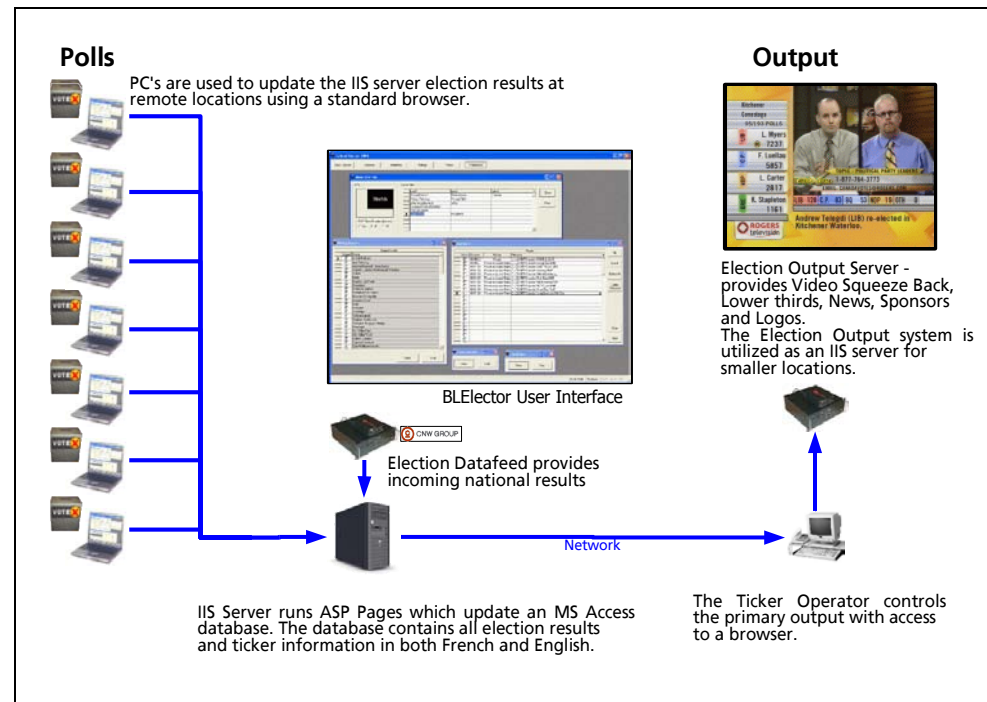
Polls

PC's are used to update the IIS server election results at remote locations using a standard browser.

Output

Kitchener
Coverage
L. Myers
7237
F. Lunlay
5857
L. Carter
2817
K. Stapleton
1161
Andrew Telegdi (LIB) re-elected in Kitchener Waterloo.
ROGERS television

Election Output Server - provides Video Squeeze Back, Lower thirds, News, Sponsors and Logos.
The Election Output system is utilized as an IIS server for smaller locations.

BLElector User Interface

CNW GROUP

Election Datafeed provides incoming national results

Network

IIS Server runs ASP Pages which update an MS Access database. The database contains all election results and ticker information in both French and English.

The Ticker Operator controls the primary output with access to a browser.